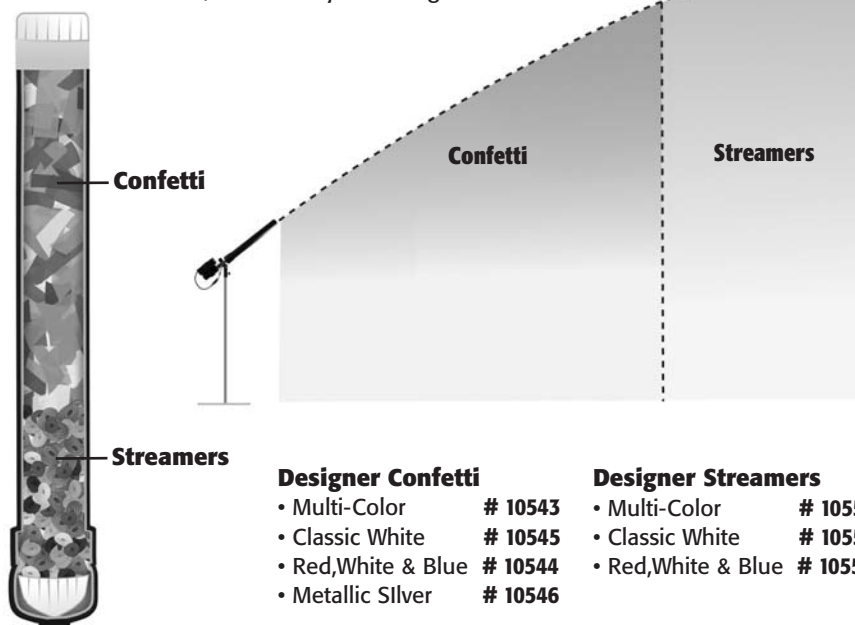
Confetti

Streamers

Confetti

Streamers

Designer Confetti
• Multi-Color # 10543
• Classic White # 10545
• Red,White & Blue # 10544
• Metallic SIlver # 10546

Designer Streamers
• Multi-Color # 105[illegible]
• Classic White # 105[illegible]
• Red,White & Blue # 105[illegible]